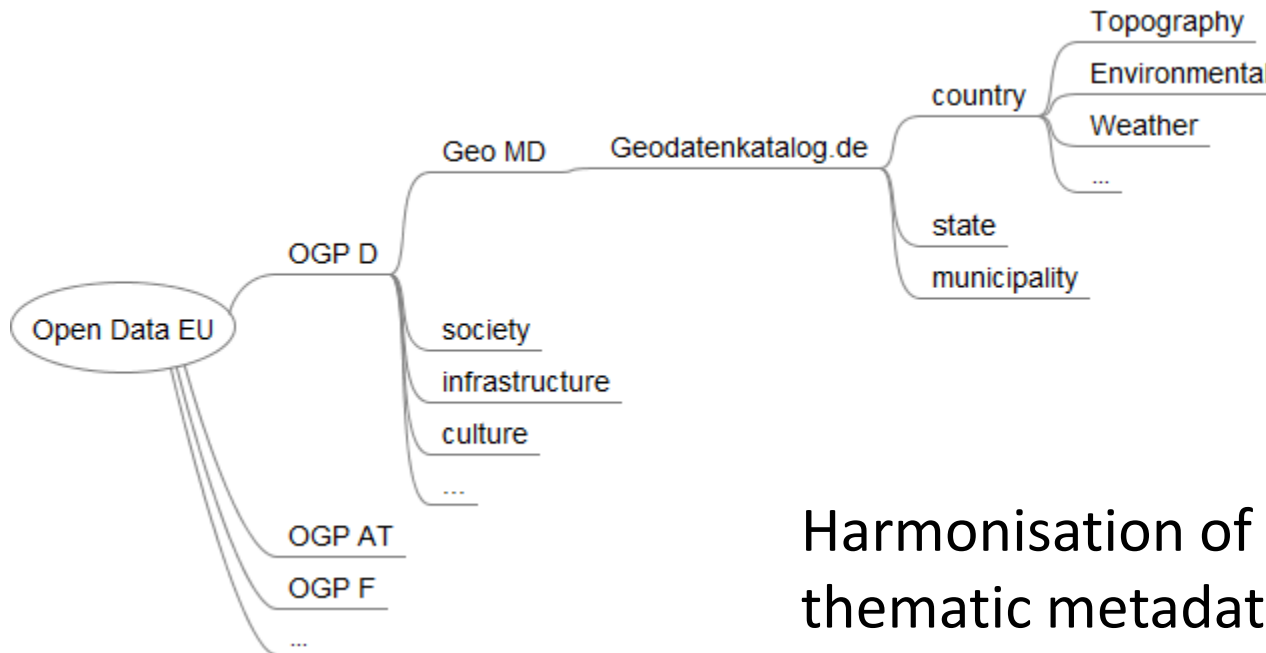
Open Data EU

OGP D

Geo MD

Geodatenkatalog.de

country

Topography

Environmental

Weather

...

state

municipality

society

infrastructure

culture

...

OGP AT

OGP F

...

Harmonisation of thematic metadat